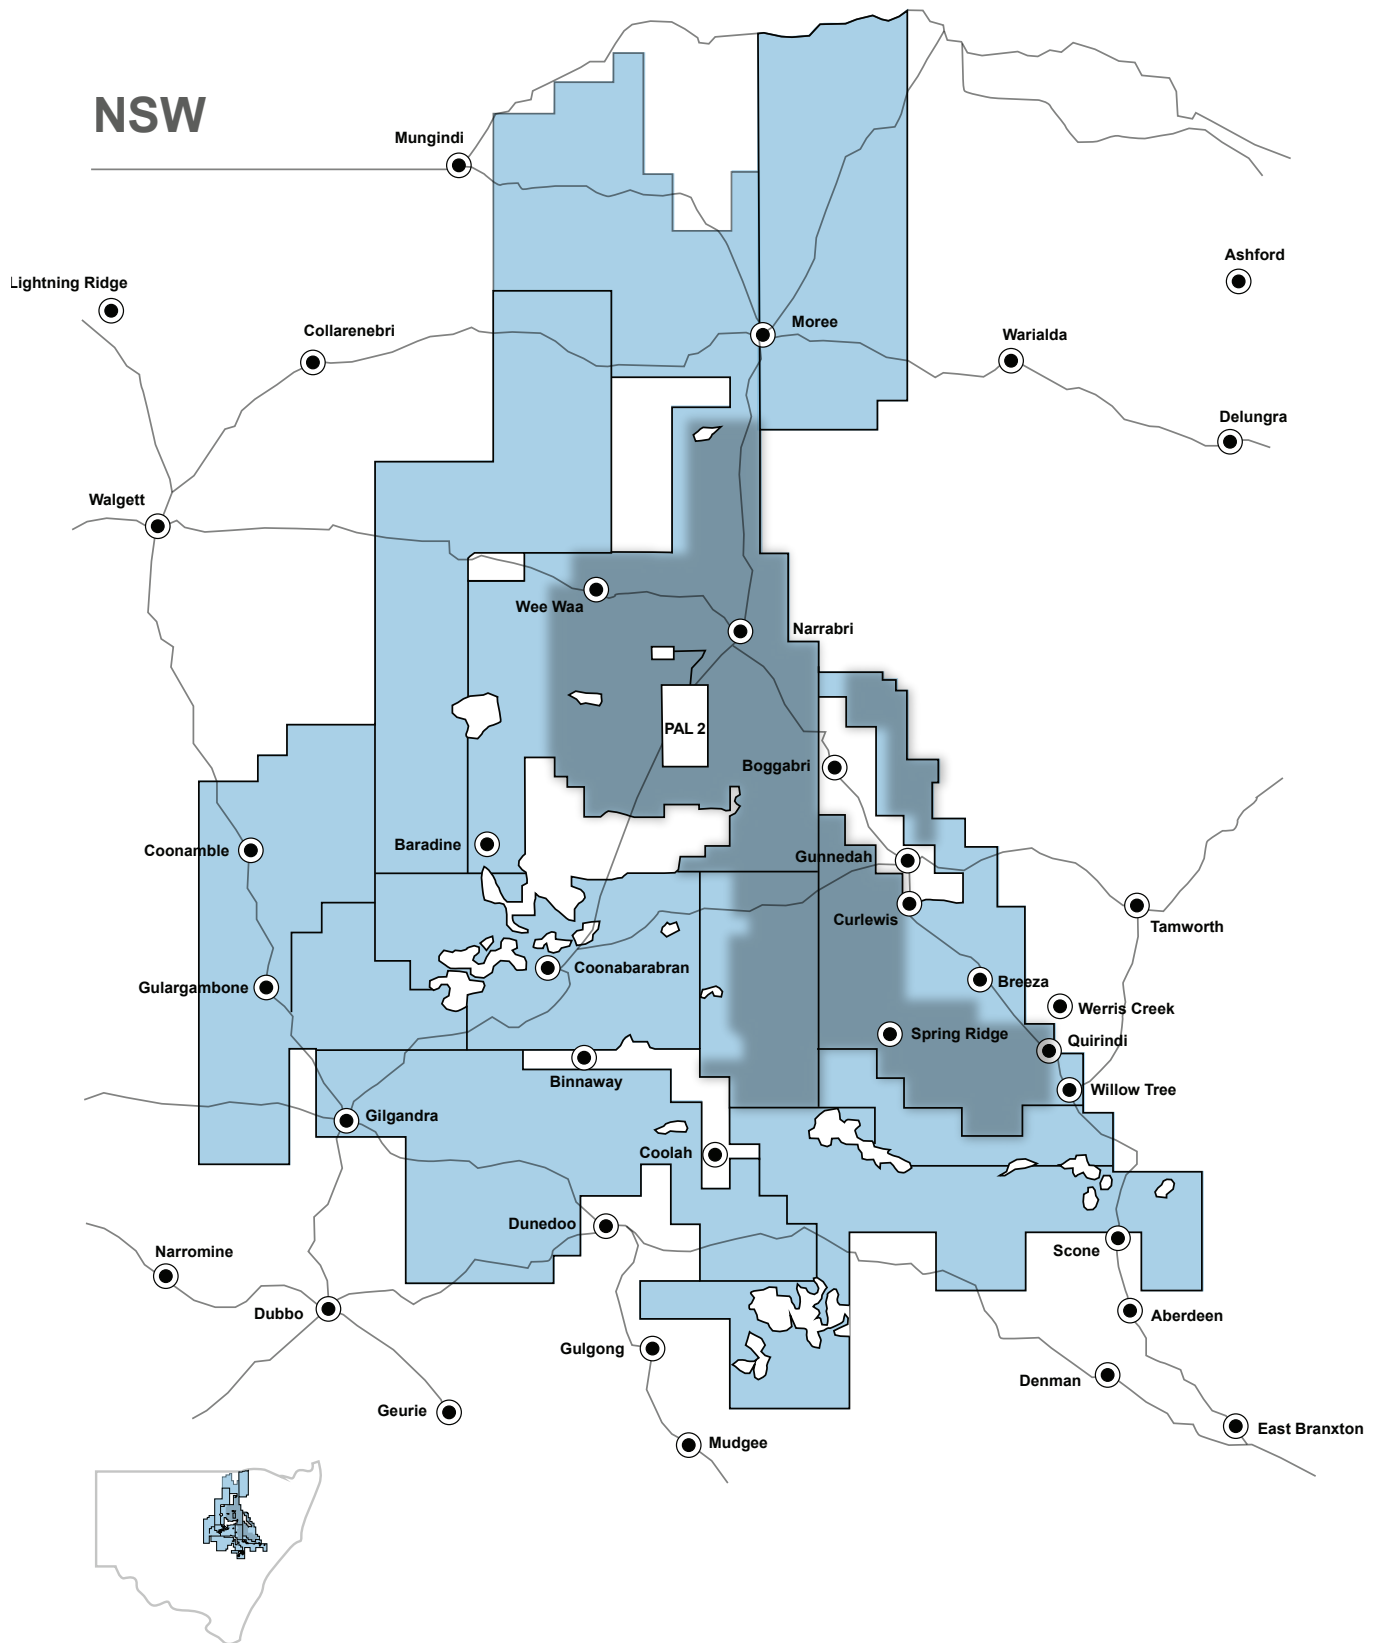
NSW

Mungindi

Ashford

Lightning Ridge

Moree

Collarenebri

Warialda

Delungra

Walgett

Wee Waa

Narrabri

PAL 2

Boggabri

Coonamble

Baradine

Gunnedah

Tamworth

Curlewis

Coonabarabran

Breeza

Gulargambone

Werris Creek

Spring Ridge

Quirindi

Binnaway

Willow Tree

Gilgandra

Coolah

Dunedoo

Scone

Narromine

Dubbo

Aberdeen

Gulgong

Denman

Geurie

East Branxton

Mudgee